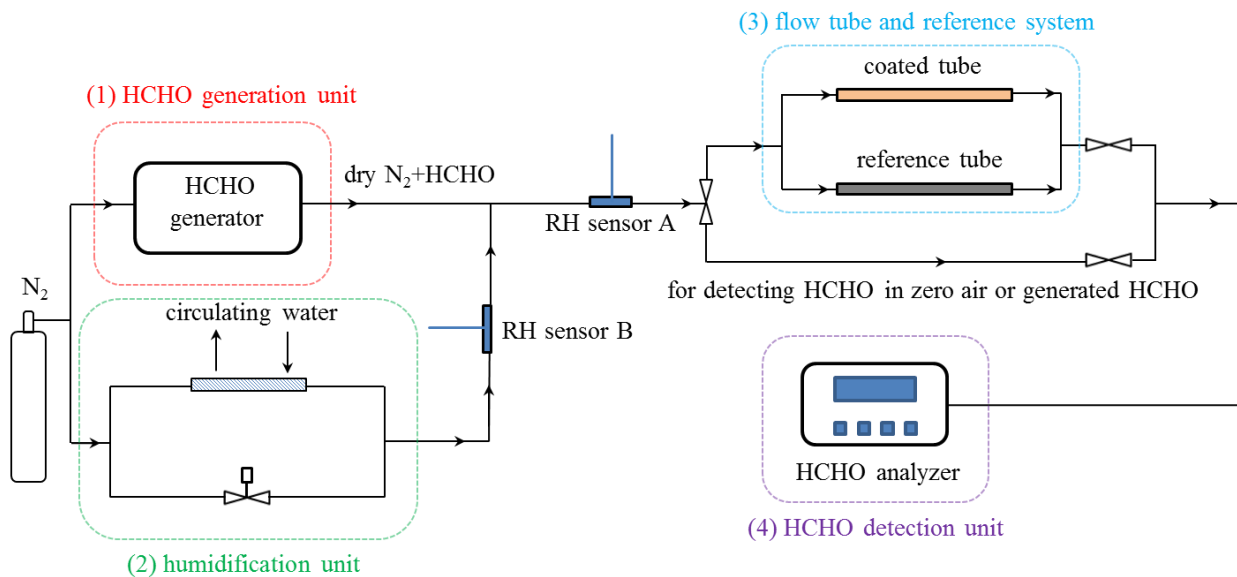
(3) flow tube and reference system

coated tube

reference tube

(1) HCHO generation unit

HCHO generator

dry $N_2$+HCHO

RH sensor A

for detecting HCHO in zero air or generated HCHO

$N_2$

circulating water

RH sensor B

HCHO analyzer

(4) HCHO detection unit

(2) humidification unit